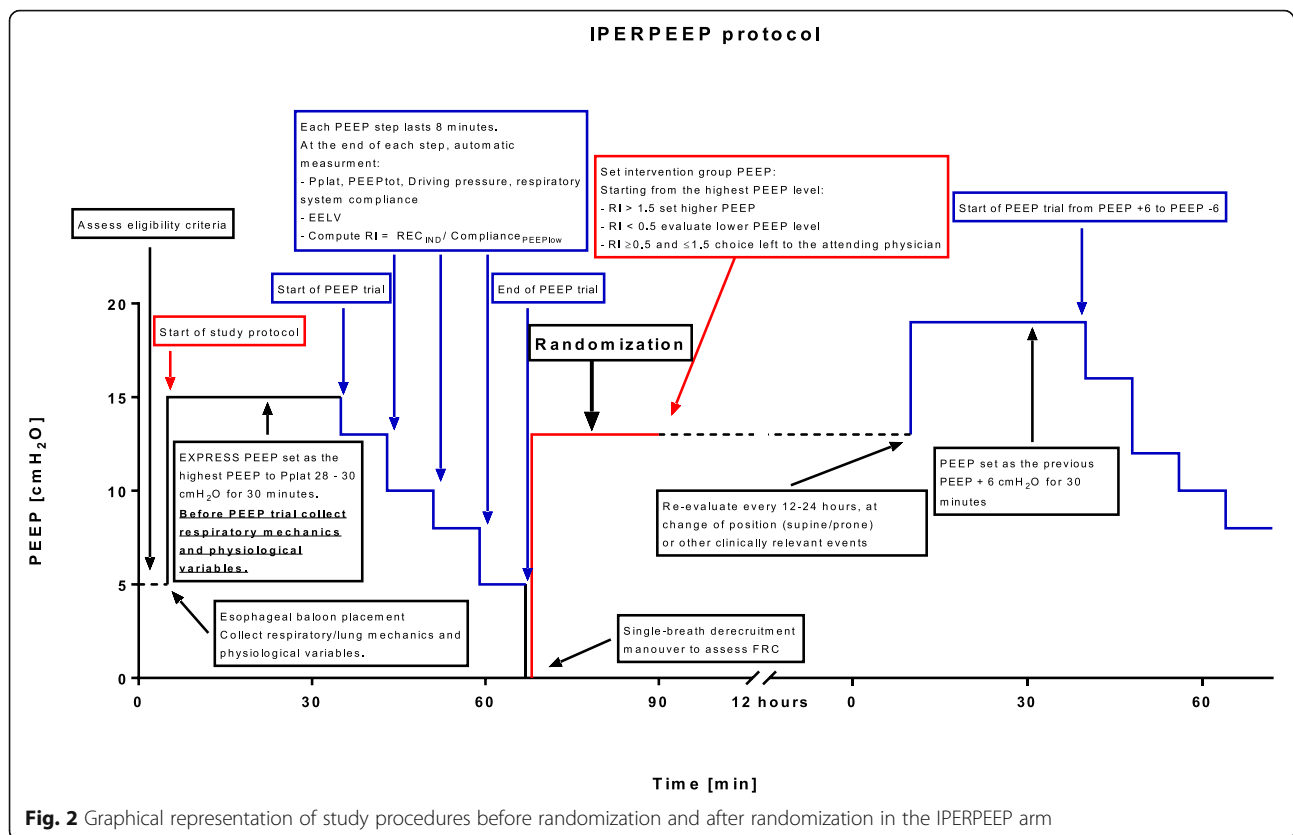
IPERPEEP protocol

Each PEEP step lasts 8 minutes.
At the end of each step, automatic measurment:
- Pplat, PEEPtot, Driving pressure, respiratory system compliance
- EELV
- Compute RI = $REC_{IND}$/ $Compliance_{PEEPlow}$

Set intervention group PEEP:
Starting from the highest PEEP level:
- RI > 1.5 set higher PEEP
- RI < 0.5 evaluate lower PEEP level
- RI ≥0.5 and ≤1.5 choice left to the attending physician

Start of PEEP trial from PEEP +6 to PEEP -6

Assess eligibility criteria

Start of PEEP trial

End of PEEP trial

Start of study protocol

Randomization

EXPRESS PEEP set as the highest PEEP to Pplat 28 - 30 $cmH_2O$ for 30 minutes. Before PEEP trial collect respiratory mechanics and physiological variables.

Re-evaluate every 12-24 hours, at change of position (supine/prone) or other clinically relevant events

PEEP set as the previous PEEP + 6 $cmH_2O$ for 30 minutes

Esophageal baloon placement
Collect respiratory/lung mechanics and physiological variables.

Single-breath derecruitment manouver to assess FRC

PEEP [$cmH_2O$]

20
15
10
5
0

0 30 60 90 12 hours 0 30 60

Time [min]

Fig. 2 Graphical representation of study procedures before randomization and after randomization in the IPERPEEP arm